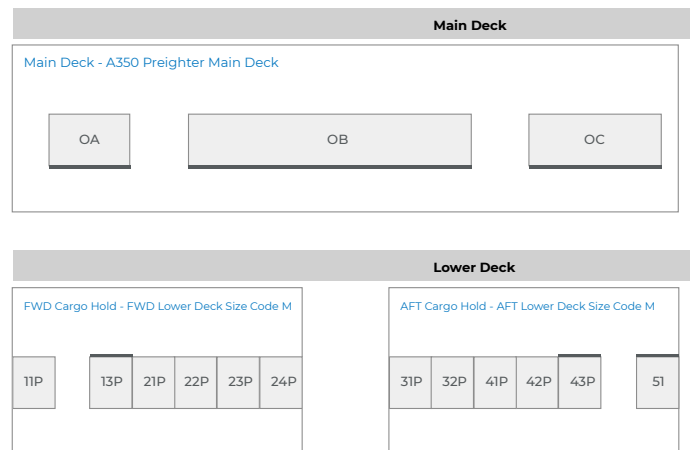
Main Deck

Main Deck - A350 Preighter Main Deck

OA

OB

OC

Lower Deck

FWD Cargo Hold - FWD Lower Deck Size Code M

11P

13P

21P

22P

23P

24P

AFT Cargo Hold - AFT Lower Deck Size Code M

31P

32P

41P

42P

43P

51